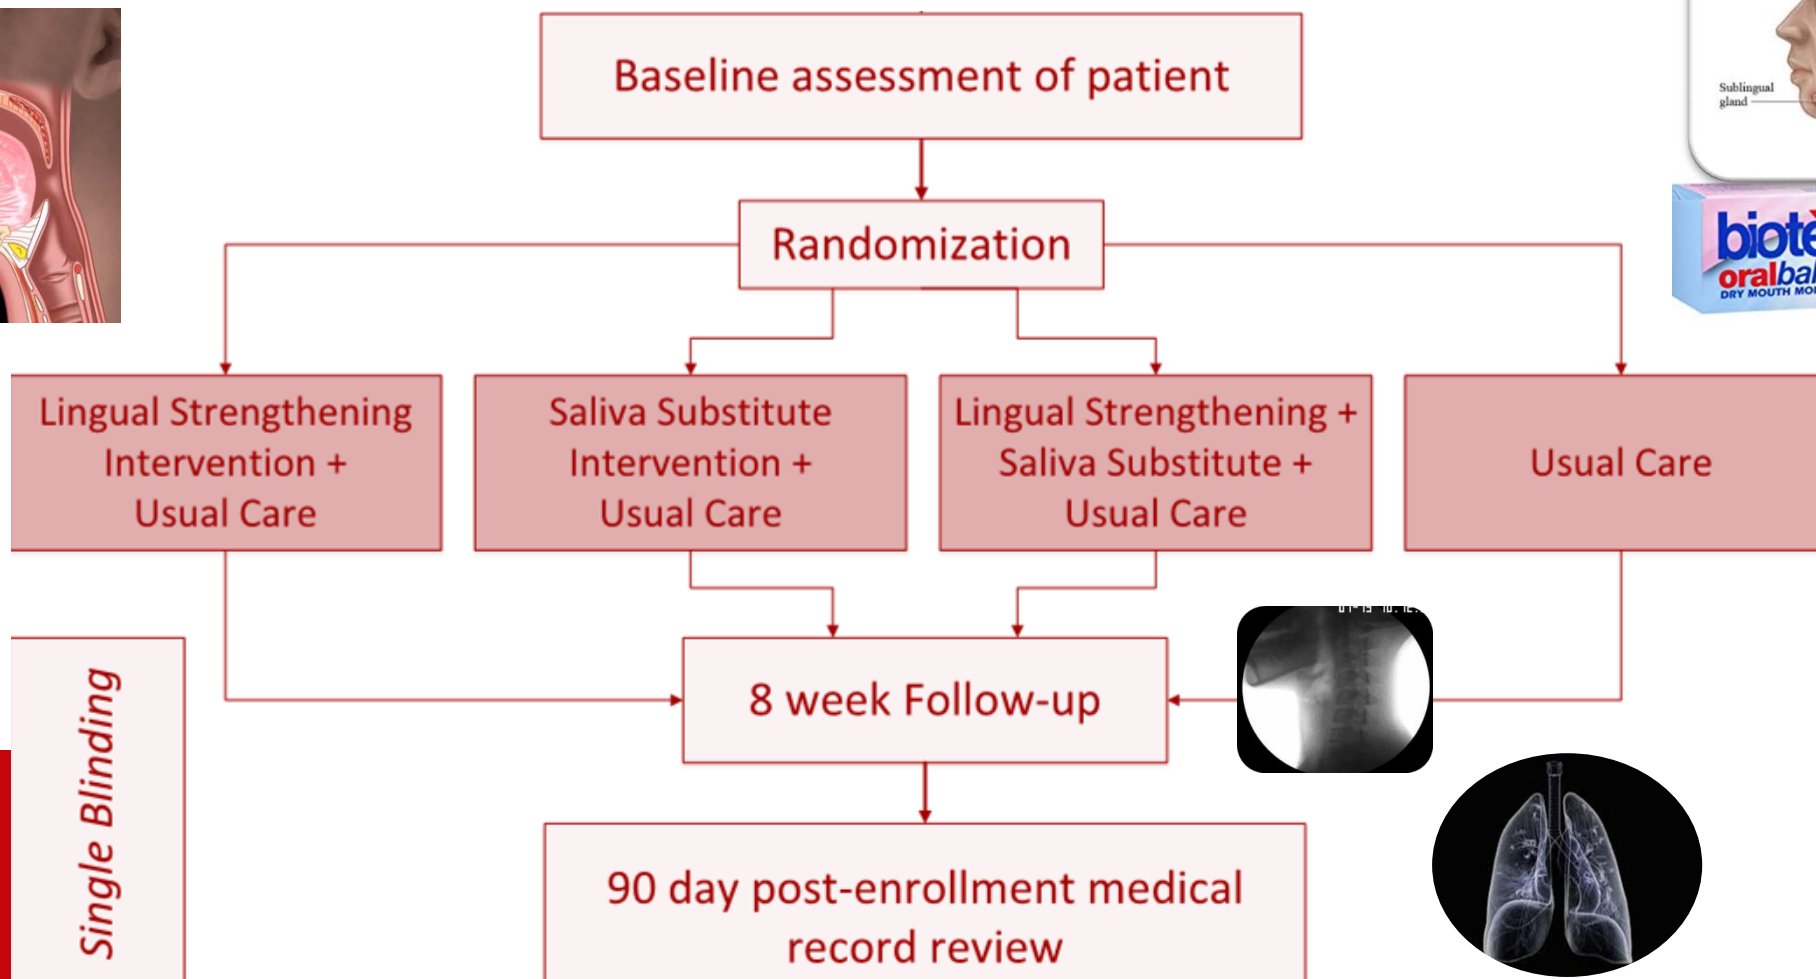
Baseline assessment of patient

Randomization

Lingual Strengthening Intervention + Usual Care

Saliva Substitute Intervention + Usual Care

Lingual Strengthening + Saliva Substitute + Usual Care

Usual Care

8 week Follow-up

90 day post-enrollment medical record review

Single Blinding

Sublingual gland

biotè
oralbal
DRY MOUTH MO